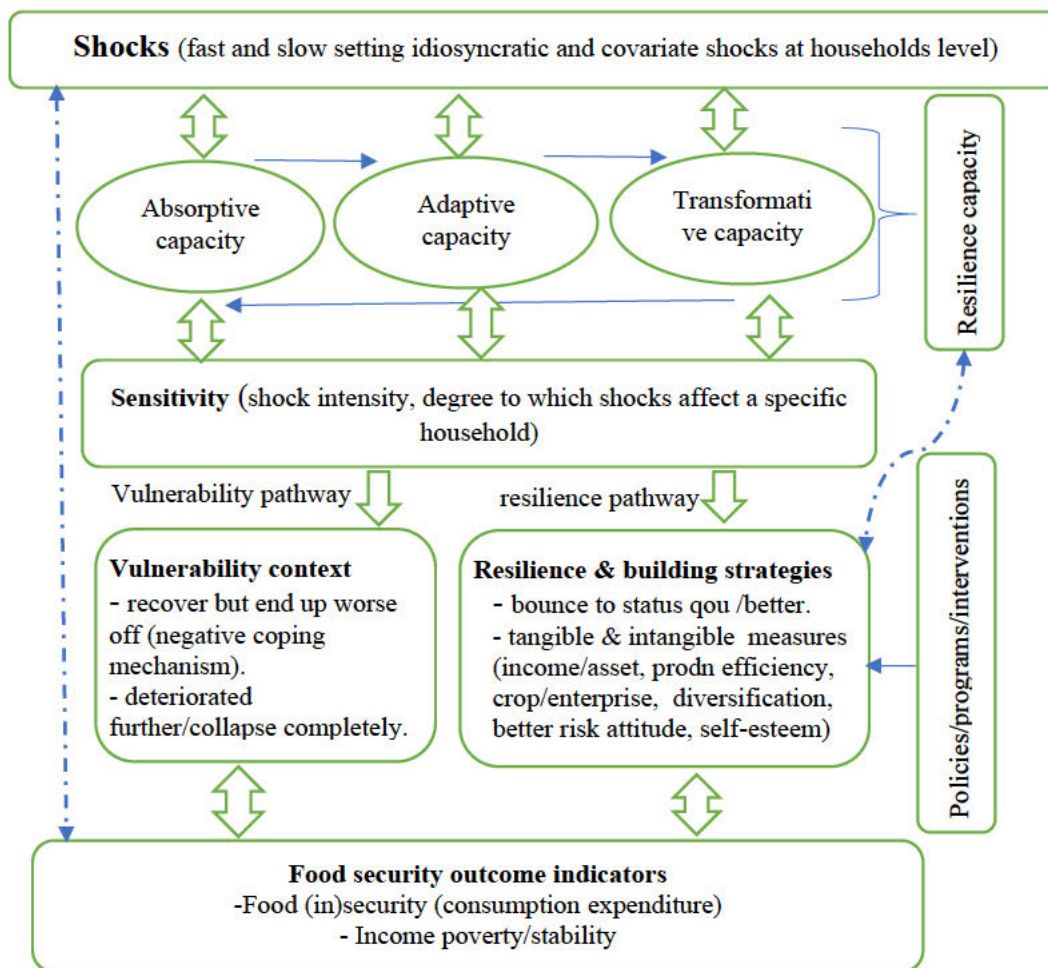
**Shocks** (fast and slow setting idiosyncratic and covariate shocks at households level)

Absorptive capacity

Adaptive capacity

Transformati ve capacity

Resilience capacity

**Sensitivity** (shock intensity, degree to which shocks affect a specific household)

Vulnerability pathway

resilience pathway

**Vulnerability context**
- recover but end up worse off (negative coping mechanism).
- deteriorated further/collapse completely.

**Resilience & building strategies**
- bounce to status qou /better.
- tangible & intangible measures (income/asset, prodn efficiency, crop/enterprise, diversification, better risk attitude, self-esteem)

Policies/programs/interventions

**Food security outcome indicators**
-Food (in)security (consumption expenditure)
- Income poverty/stability